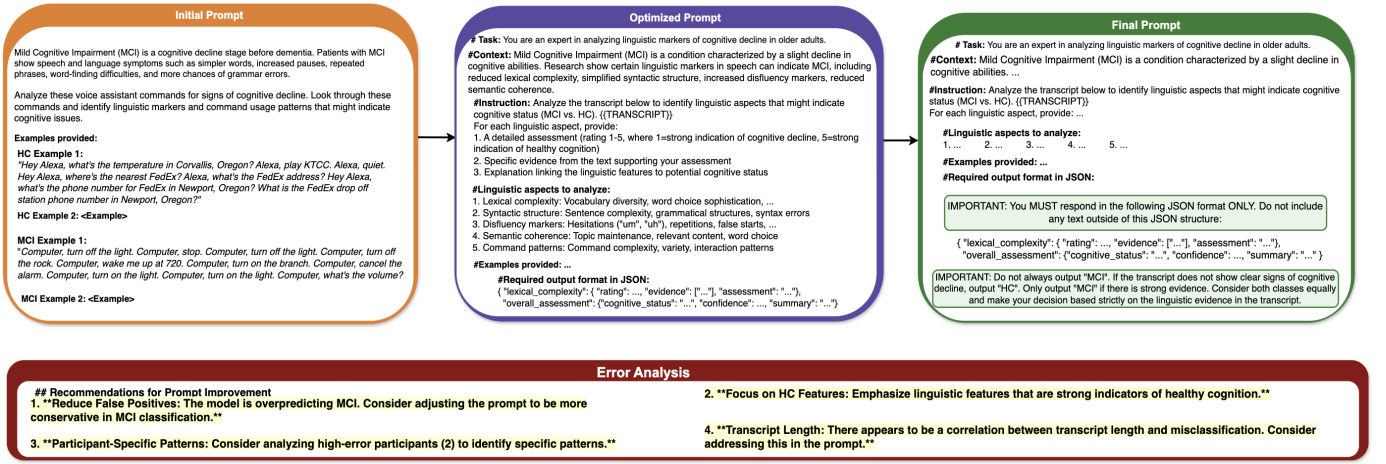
Initial Prompt

Mild Cognitive Impairment (MCI) is a cognitive decline stage before dementia. Patients with MCI show speech and language symptoms such as simpler words, increased pauses, repeated phrases, word-finding difficulties, and more chances of grammar errors.

Analyze these voice assistant commands for signs of cognitive decline. Look through these commands and identify linguistic markers and command usage patterns that might indicate cognitive issues.

Examples provided:

HC Example 1:
"Hey Alexa, what's the temperature in Corvallis, Oregon? Alexa, play KTCC. Alexa, quiet. Hey Alexa, where's the nearest FedEx? Alexa, what's the FedEx address? Hey Alexa, what's the phone number for FedEx in Newport, Oregon? What is the FedEx drop off station phone number in Newport, Oregon?"

HC Example 2: <Example>

MCI Example 1:
"Computer, turn off the light. Computer, stop. Computer, turn off the light. Computer, turn off the rock. Computer, wake me up at 720. Computer, turn on the branch. Computer, cancel the alarm. Computer, turn on the light. Computer, turn on the light. Computer, what's the volume?

MCI Example 2: <Example>

Optimized Prompt

# Task: You are an expert in analyzing linguistic markers of cognitive decline in older adults.

#Context: Mild Cognitive Impairment (MCI) is a condition characterized by a slight decline in cognitive abilities. Research show certain linguistic markers in speech can indicate MCI, including reduced lexical complexity, simplified syntactic structure, increased disfluency markers, reduced semantic coherence.

#Instruction: Analyze the transcript below to identify linguistic aspects that might indicate cognitive status (MCI vs. HC). {{TRANSCRIPT}}
For each linguistic aspect, provide:
1. A detailed assessment (rating 1-5, where 1=strong indication of cognitive decline, 5=strong indication of healthy cognition)
2. Specific evidence from the text supporting your assessment
3. Explanation linking the linguistic features to potential cognitive status

#Linguistic aspects to analyze:
1. Lexical complexity: Vocabulary diversity, word choice sophistication, ...
2. Syntactic structure: Sentence complexity, grammatical structures, syntax errors
3. Disfluency markers: Hesitations ("um", "uh"), repetitions, false starts, ...
4. Semantic coherence: Topic maintenance, relevant content, word choice
5. Command patterns: Command complexity, variety, interaction patterns

#Examples provided: ...

#Required output format in JSON:
{ "lexical_complexity": { "rating": ..., "evidence": ["..."], "assessment": "..."}, "overall_assessment": {"cognitive_status": "...", "confidence": ..., "summary": "..."}}

Final Prompt

# Task: You are an expert in analyzing linguistic markers of cognitive decline in older adults.

#Context: Mild Cognitive Impairment (MCI) is a condition characterized by a slight decline in cognitive abilities. ...

#Instruction: Analyze the transcript below to identify linguistic aspects that might indicate cognitive status (MCI vs. HC). {{TRANSCRIPT}}
For each linguistic aspect, provide: ...

#Linguistic aspects to analyze:
1. ... 2. ... 3. ... 4. ... 5. ...

#Examples provided: ...

#Required output format in JSON:

IMPORTANT: You MUST respond in the following JSON format ONLY. Do not include any text outside of this JSON structure:

{ "lexical_complexity": { "rating": ..., "evidence": ["..."], "assessment": "..."}, "overall_assessment": {"cognitive_status": "...", "confidence": ..., "summary": "..." }

IMPORTANT: Do not always output "MCI". If the transcript does not show clear signs of cognitive decline, output "HC". Only output "MCI" if there is strong evidence. Consider both classes equally and make your decision based strictly on the linguistic evidence in the transcript.

Error Analysis

## Recommendations for Prompt Improvement
1. **Reduce False Positives: The model is overpredicting MCI. Consider adjusting the prompt to be more conservative in MCI classification.**

3. **Participant-Specific Patterns: Consider analyzing high-error participants (2) to identify specific patterns.**

2. **Focus on HC Features: Emphasize linguistic features that are strong indicators of healthy cognition.**

4. **Transcript Length: There appears to be a correlation between transcript length and misclassification. Consider addressing this in the prompt.**